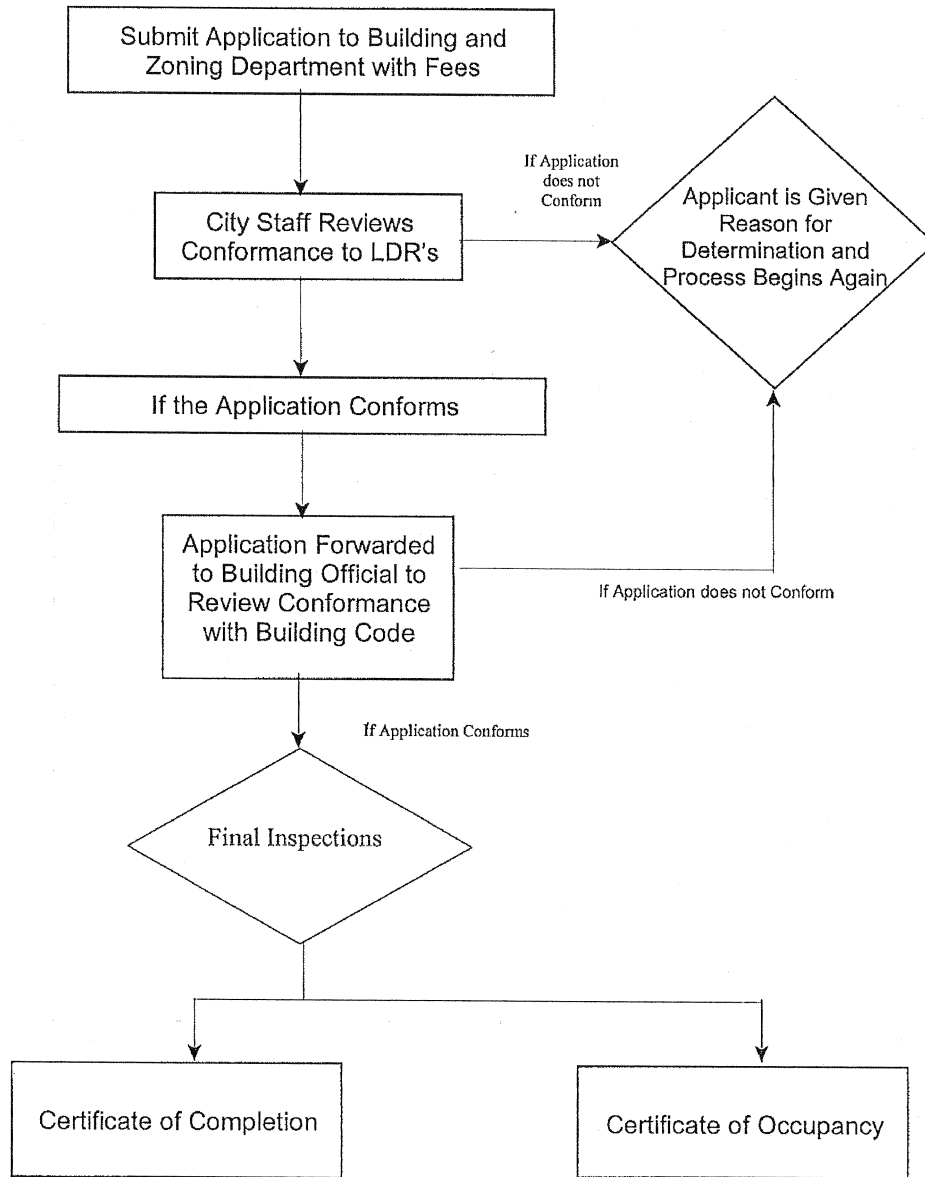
Submit Application to Building and Zoning Department with Fees

City Staff Reviews Conformance to LDR's

If Application does not Conform

Applicant is Given Reason for Determination and Process Begins Again

If the Application Conforms

Application Forwarded to Building Official to Review Conformance with Building Code

If Application does not Conform

If Application Conforms

Final Inspections

Certificate of Completion

Certificate of Occupancy